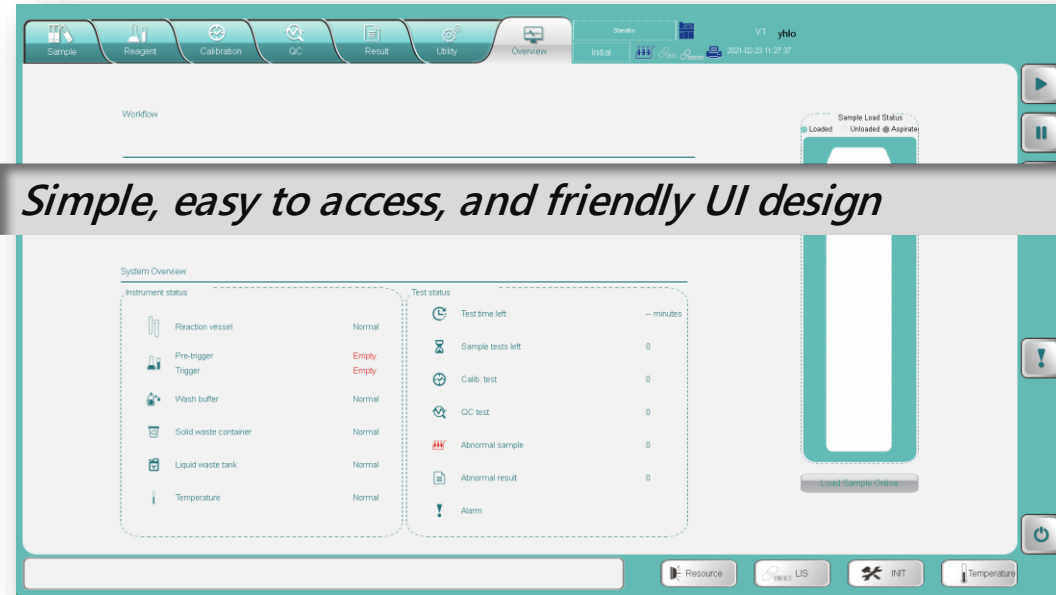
Sample Reagent Calibration QC Result Utility Overview

Standby

Initial

V1 yhlo

2021-02-23 11:27:37

Workflow

Simple, easy to access, and friendly UI design

Sample Load Status

Loaded Unloaded Aspirate

Load Sample Online

System Overview

Instrument status

| | |
|---|---|
| Reaction vessel | Normal |
| Pre-trigger | Empty |
| Trigger | Empty |
| Wash buffer | Normal |
| Solid waste container | Normal |
| Liquid waste tank | Normal |
| Temperature | Normal |

Test status

| | |
|---|---|
| Test time left | -- minutes |
| Sample tests left | 0 |
| Calib. test | 0 |
| QC test | 0 |
| Abnormal sample | 0 |
| Abnormal result | 0 |
| Alarm | |

Resource LIS INIT Temperature